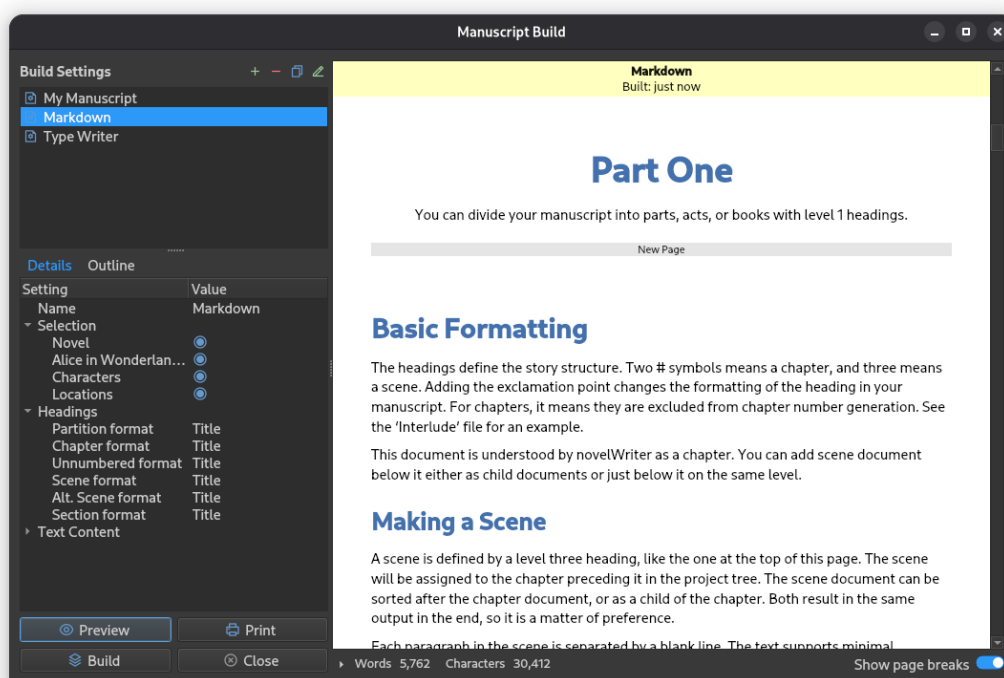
Manuscript Build

Build Settings + − 

My Manuscript
Markdown
Type Writer

Details Outline

| Setting | Value |
|---|---|
| Name | Markdown |
| Selection | |
| Novel | ◉ |
| Alice in Wonderlan… | ◉ |
| Characters | ◉ |
| Locations | ◉ |
| Headings | |
| Partition format | Title |
| Chapter format | Title |
| Unnumbered format | Title |
| Scene format | Title |
| Alt. Scene format | Title |
| Section format | Title |
| Text Content | |

Preview Print
Build Close

Markdown
Built: just now

Part One

You can divide your manuscript into parts, acts, or books with level 1 headings.

New Page

Basic Formatting

The headings define the story structure. Two # symbols means a chapter, and three means a scene. Adding the exclamation point changes the formatting of the heading in your manuscript. For chapters, it means they are excluded from chapter number generation. See the 'Interlude' file for an example.

This document is understood by novelWriter as a chapter. You can add scene document below it either as child documents or just below it on the same level.

Making a Scene

A scene is defined by a level three heading, like the one at the top of this page. The scene will be assigned to the chapter preceding it in the project tree. The scene document can be sorted after the chapter document, or as a child of the chapter. Both result in the same output in the end, so it is a matter of preference.

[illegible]

Words 5,762 Characters 30,412 Show page breaks